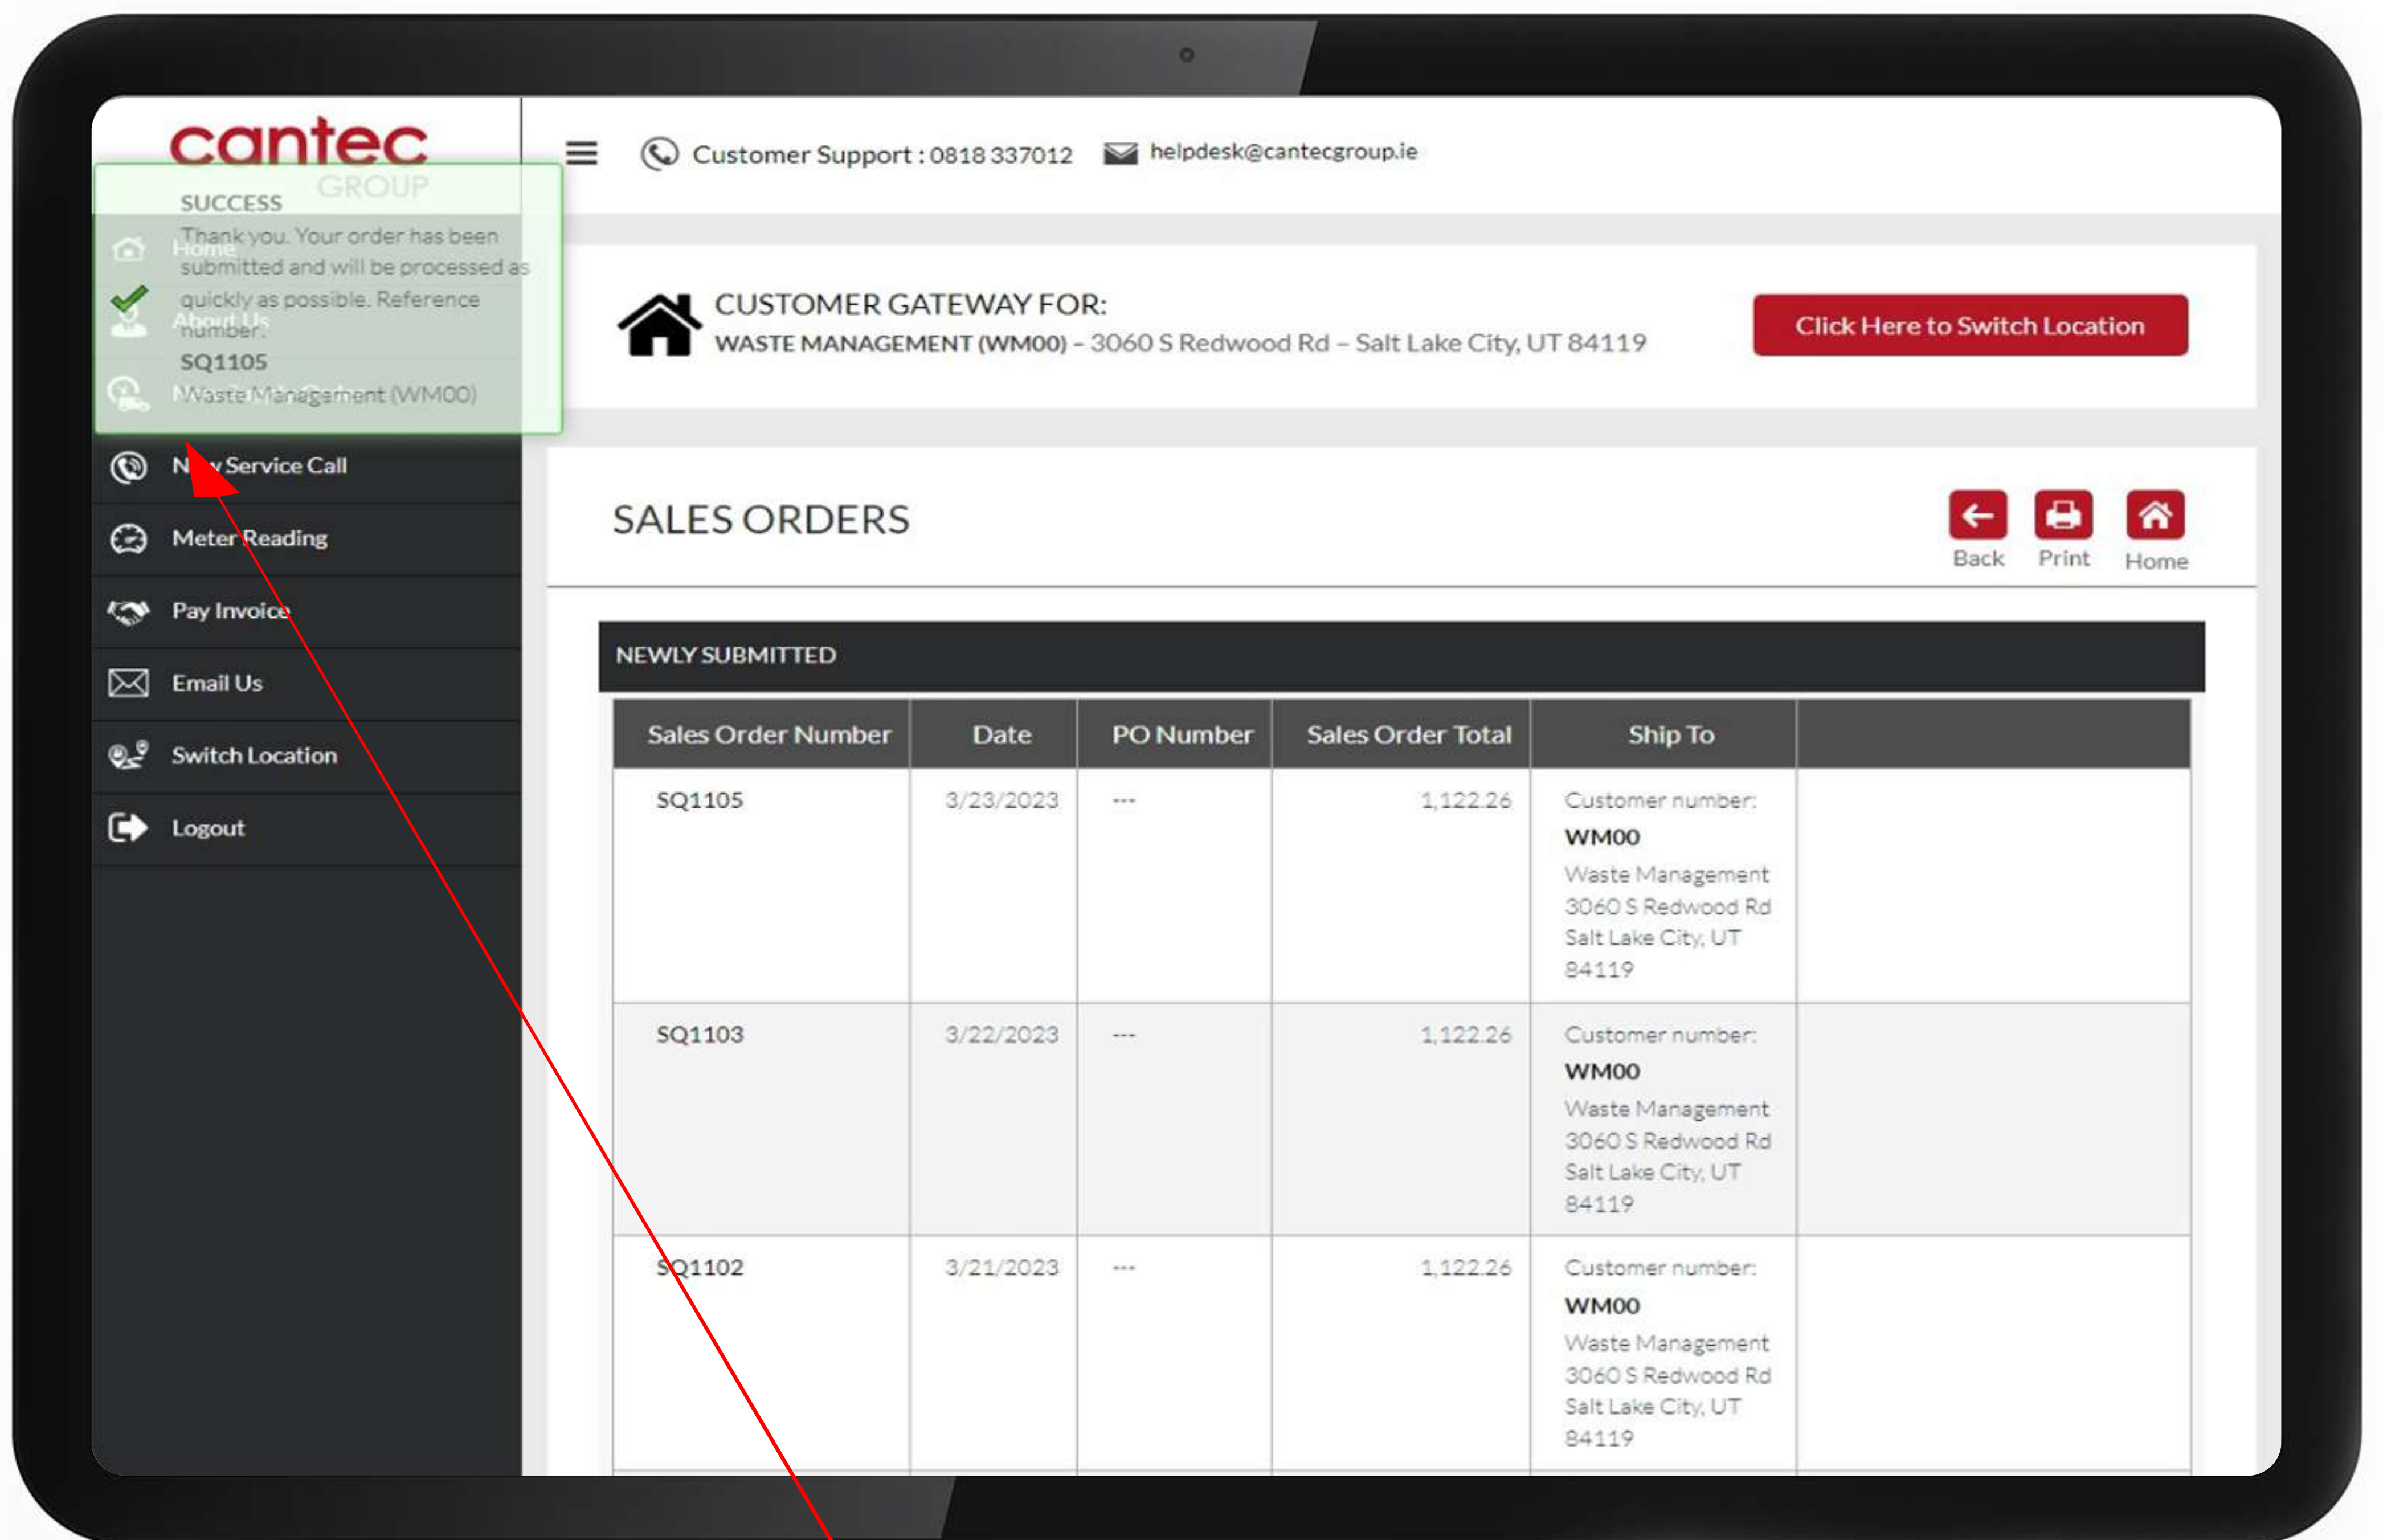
cantec
GROUP

SUCCESS
Thank you. Your order has been submitted and will be processed as quickly as possible. Reference number:
SQ1105
Waste Management (WM00)

Home
About Us

New Service Call
Meter Reading
Pay Invoice
Email Us
Switch Location
Logout

Customer Support : 0818 337012
helpdesk@cantecgroup.ie

CUSTOMER GATEWAY FOR:
WASTE MANAGEMENT (WM00) – 3060 S Redwood Rd – Salt Lake City, UT 84119

Click Here to Switch Location

SALES ORDERS

Back Print Home

NEWLY SUBMITTED

| Sales Order Number | Date | PO Number | Sales Order Total | Ship To | |
|---|---|---|---|---|---|
| SQ1105 | 3/23/2023 | --- | 1,122.26 | Customer number: WM00 Waste Management 3060 S Redwood Rd Salt Lake City, UT 84119 | |
| SQ1103 | 3/22/2023 | --- | 1,122.26 | Customer number: WM00 Waste Management 3060 S Redwood Rd Salt Lake City, UT 84119 | |
| SQ1102 | 3/21/2023 | --- | 1,122.26 | Customer number: WM00 Waste Management 3060 S Redwood Rd Salt Lake City, UT 84119 | |